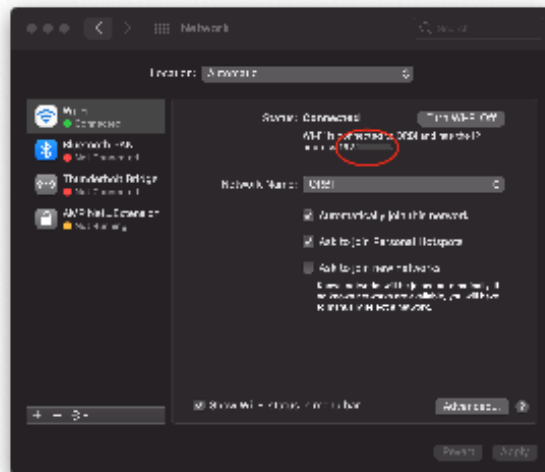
Network

Search

Location: Automatic

Wi-Fi
Connected

Bluetooth PAN
Not Connected

Thunderbolt Bridge
Not Connected

AMP Null Extension
Not Running

Status: Connected

Turn Wi-Fi Off

Wi-Fi is connected to OSSI and has the IP address 192.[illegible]

Network Name: OSSI

Automatically join this network

Ask to join Personal Hotspots

Ask to join new networks

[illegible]

+ − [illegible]

Show Wi-Fi status in menu bar

Advanced...

?

Revert

Apply